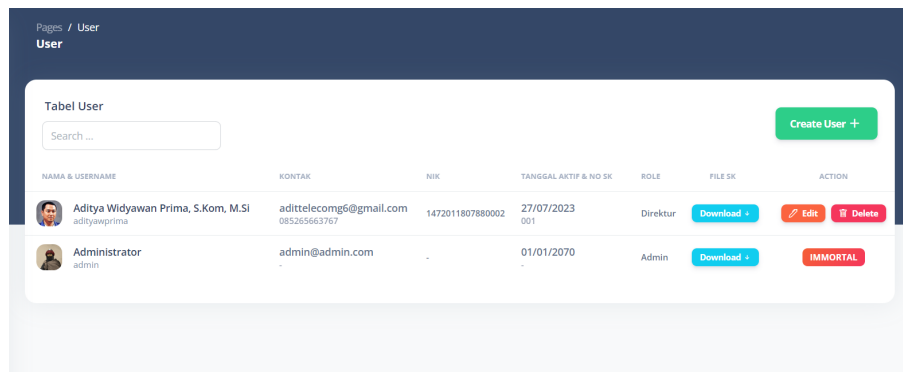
Pages / User
User

Tabel User

Search ...

Create User +

| NAMA & USERNAME | KONTAK | NIK | TANGGAL AKTIF & NO SK | ROLE | FILE SK | ACTION |
|---|---|---|---|---|---|---|
| Aditya Widyawan Prima, S.Kom, M.Si adityawprima | adittelecomg6@gmail.com 085265663767 | 1472011807880002 | 27/07/2023 001 | Direktur | Download | Edit Delete |
| Administrator admin | admin@admin.com - | - | 01/01/2070 - | Admin | Download | IMMORTAL |